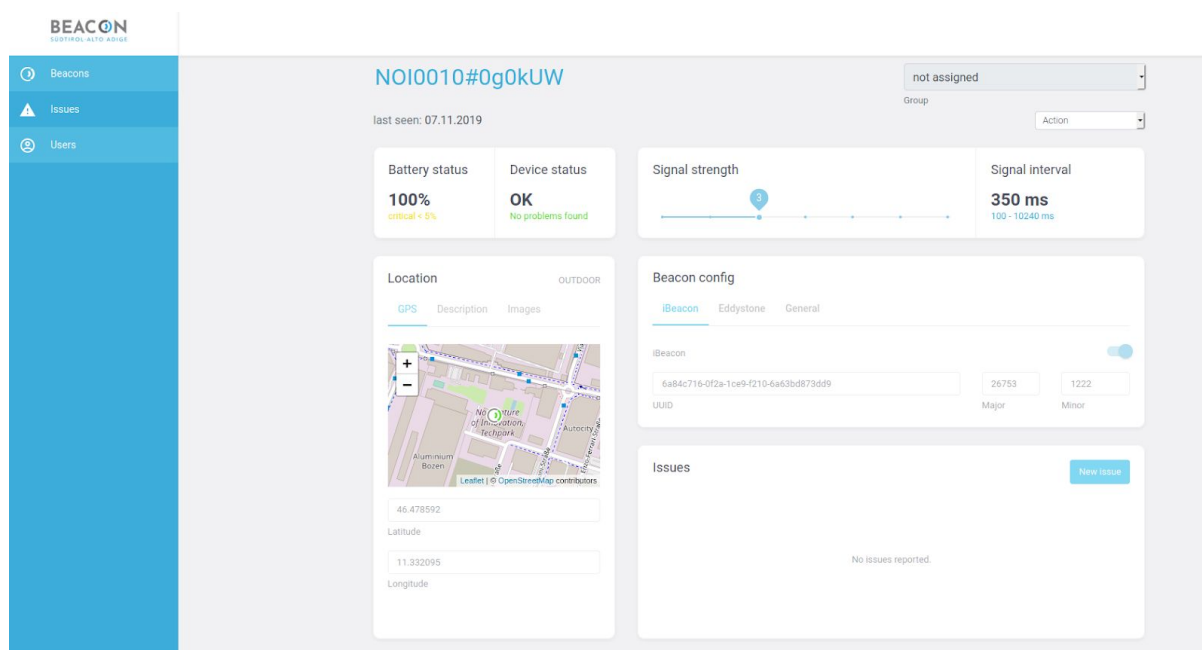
BEACON
SÜDTIROL·ALTO ADIGE

Beacons
Issues
Users

NOI0010#0g0kUW

not assigned
Group

last seen: 07.11.2019

Action

Battery status
100%
critical < 5%

Device status
OK
No problems found

Signal strength
3

Signal interval
350 ms
100 - 10240 ms

Location
OUTDOOR
GPS Description Images

+
−
NOI Techpark
Autocity
Aluminium Bozen
Leaflet | © OpenStreetMap contributors

46.478592
Latitude

11.332095
Longitude

Beacon config
iBeacon Eddystone General

iBeacon

6a84c716-0f2a-1ce9-f210-6a63bd873dd9
UUID

26753
Major

1222
Minor

Issues
New issue

No issues reported.